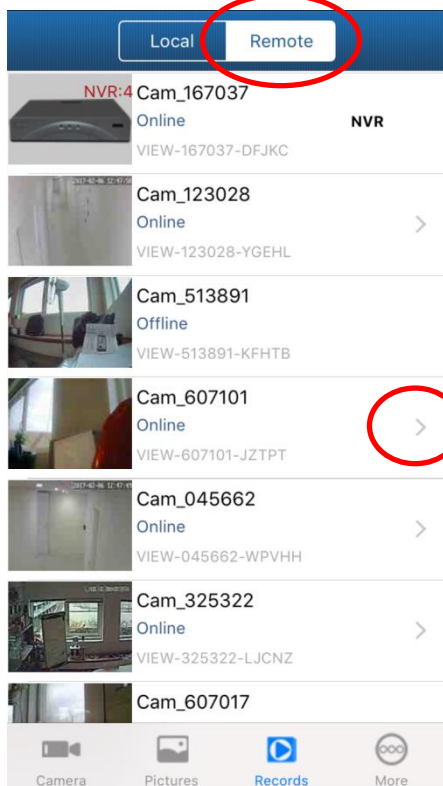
Local Remote

NVR:4 Cam_167037
Online
VIEW-167037-DFJKC
NVR

2017-02-06 12:47:56
Cam_123028
Online
VIEW-123028-YGEHL

Cam_513891
Offline
VIEW-513891-KFHTB

Cam_607101
Online
VIEW-607101-JZTPT

2017-02-06 12:47:45
Cam_045662
Online
VIEW-045662-WPVHH

Cam_325322
Online
VIEW-325322-LJCNZ

Cam_607017

Camera Pictures Records More